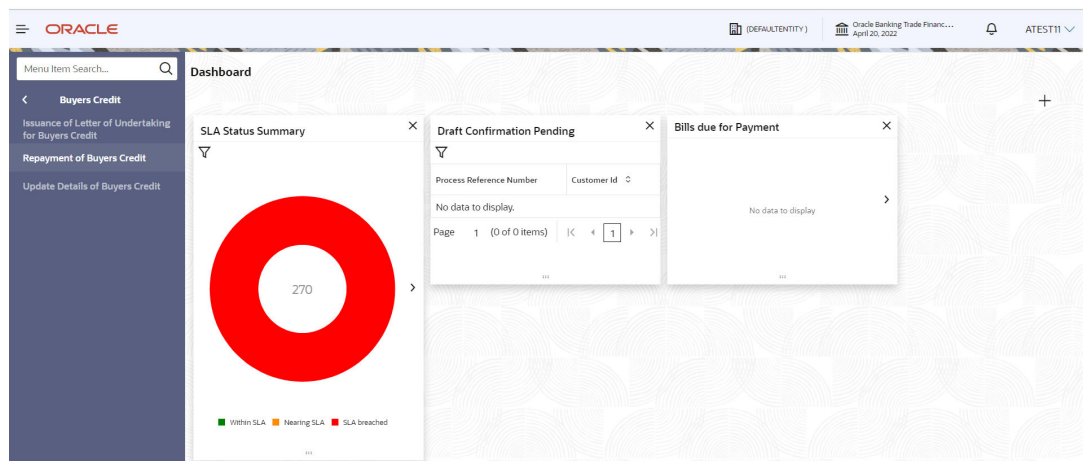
ORACLE

(DEFAULTENTITY)

Oracle Banking Trade Financ...
April 20, 2022

ATEST11

Menu Item Search...

Buyers Credit

Issuance of Letter of Undertaking for Buyers Credit

Repayment of Buyers Credit

Update Details of Buyers Credit

Dashboard

+

SLA Status Summary

270

Within SLA Nearing SLA SLA breached

Draft Confirmation Pending

| Process Reference Number | Customer Id |
|---|---|
| No data to display. | |

Page 1 (0 of 0 items) 1

Bills due for Payment

No data to display